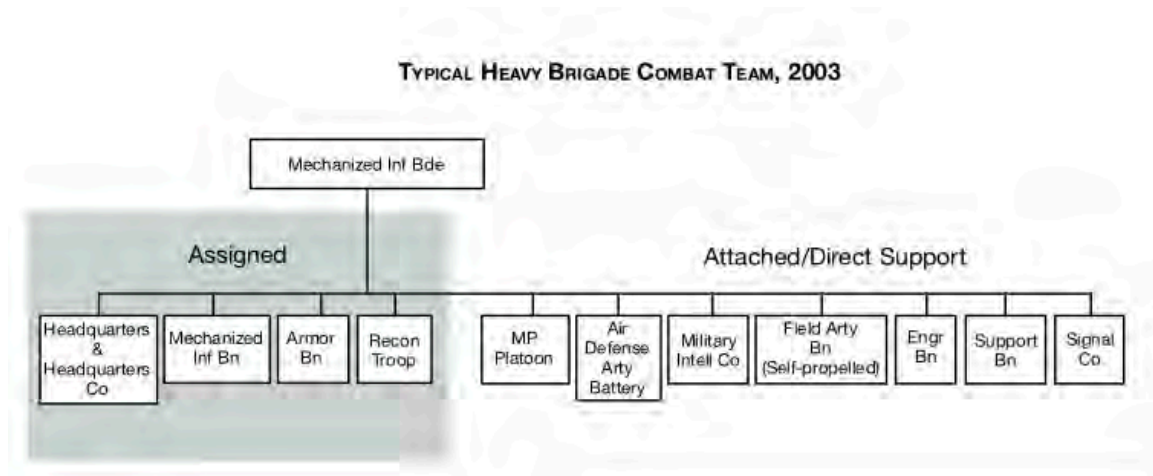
Typical Heavy Brigade Combat Team, 2003

Mechanized Inf Bde

Assigned

Attached/Direct Support

Headquarters & Headquarters Co

Mechanized Inf Bn

Armor Bn

Recon Troop

MP Platoon

Air Defense Arty Battery

Military Intell Co

Field Arty Bn (Self-propelled)

Engr Bn

Support Bn

Signal Co